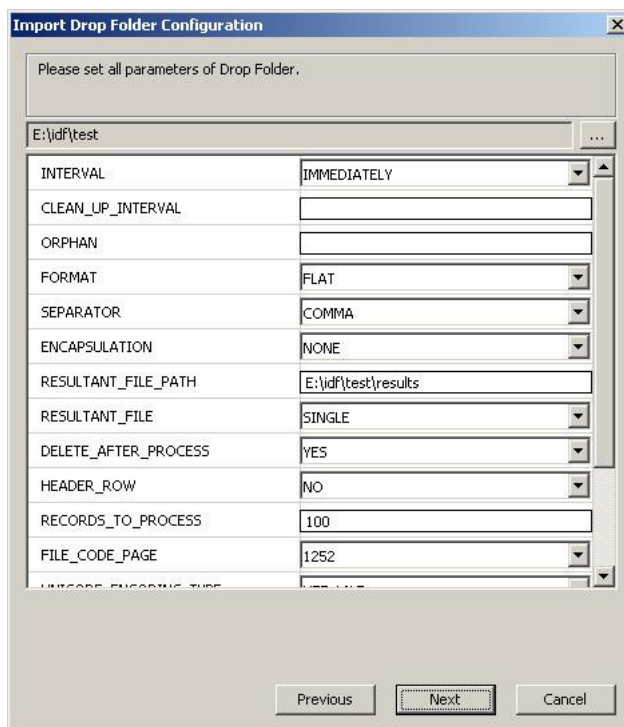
Import Drop Folder Configuration

Please set all parameters of Drop Folder.

E:\idf\test

...

| INTERVAL | IMMEDIATELY |
|---|---|
| CLEAN_UP_INTERVAL | |
| ORPHAN | |
| FORMAT | FLAT |
| SEPARATOR | COMMA |
| ENCAPSULATION | NONE |
| RESULTANT_FILE_PATH | E:\idf\test\results |
| RESULTANT_FILE | SINGLE |
| DELETE_AFTER_PROCESS | YES |
| HEADER_ROW | NO |
| RECORDS_TO_PROCESS | 100 |
| FILE_CODE_PAGE | 1252 |
| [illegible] | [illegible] |

Previous
Next
Cancel